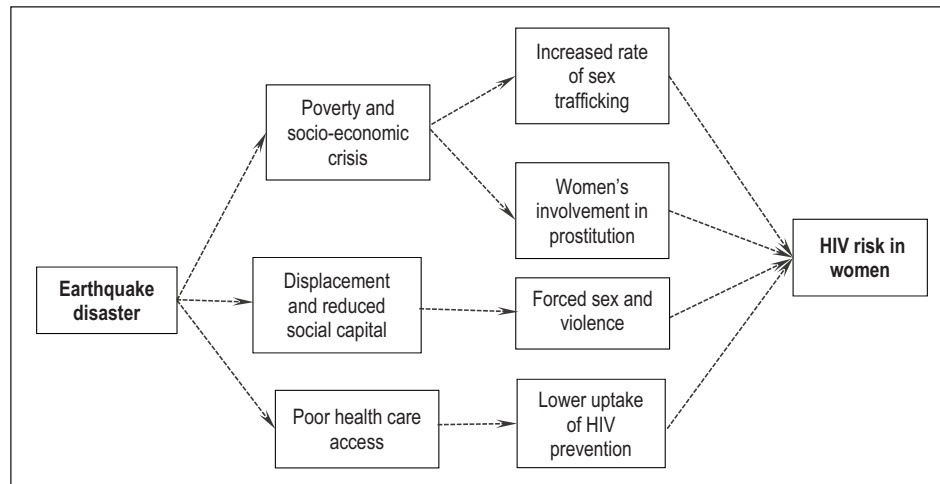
Earthquake disaster

Poverty and socio-economic crisis

Displacement and reduced social capital

Poor health care access

Increased rate of sex trafficking

Women’s involvement in prostitution

Forced sex and violence

Lower uptake of HIV prevention

HIV risk in women